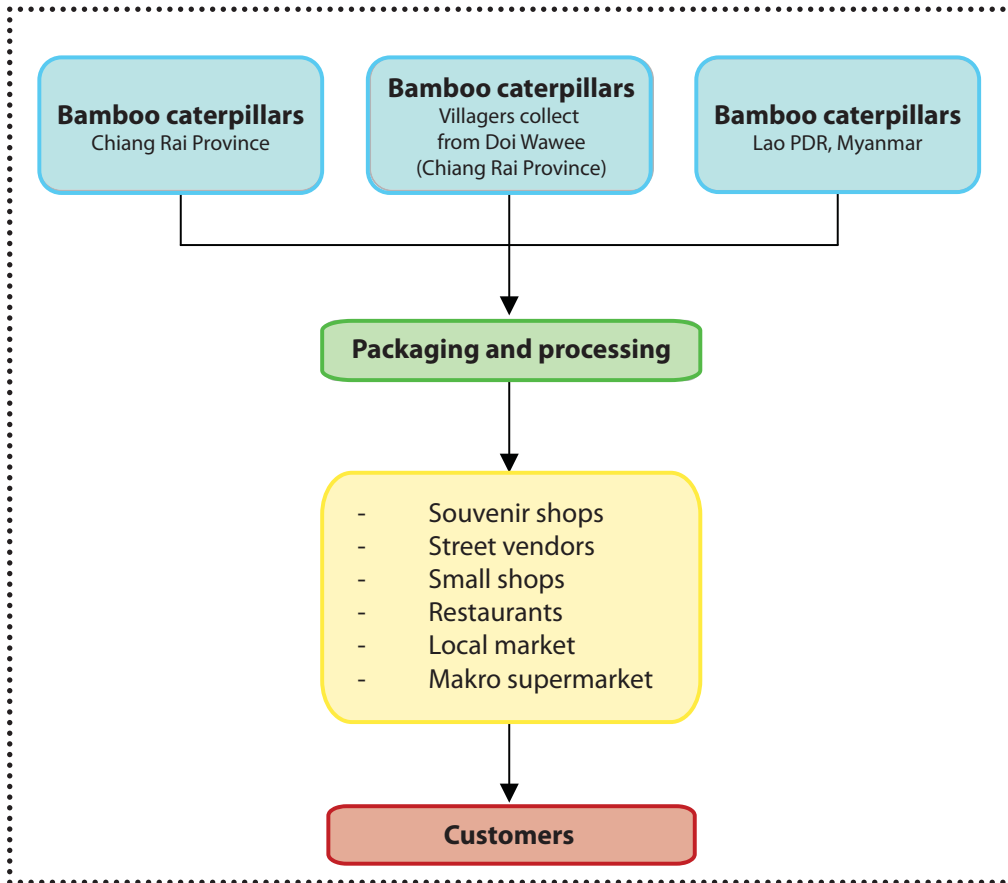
**Bamboo caterpillars**
Chiang Rai Province

**Bamboo caterpillars**
Villagers collect from Doi Wawee (Chiang Rai Province)

**Bamboo caterpillars**
Lao PDR, Myanmar

**Packaging and processing**

- Souvenir shops
- Street vendors
- Small shops
- Restaurants
- Local market
- Makro supermarket

**Customers**